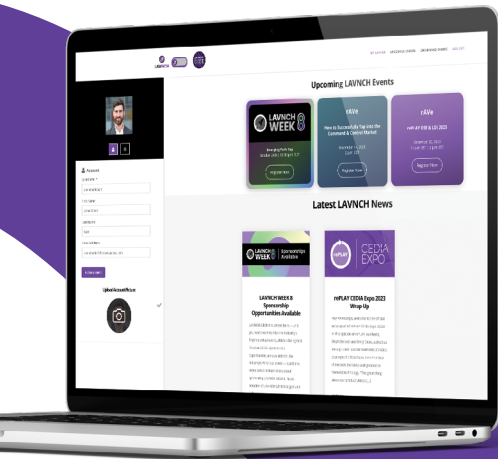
Upcoming LAVNCH Events

LAVNCH WEEK 8

Register Now

rAVe

How to Successfully Tap into the Command & Control Market

Register Now

rAVe

rAVe AV ERB & LIV 2023

Register Now

Account

Update Account

Upload Account Picture

Latest LAVNCH News

LAVNCH WEEK 8 Sponsorships Available

LAVNCH WEEK 8 Sponsorship Opportunities Available

rePLAY CEDIA EXPO

rePLAY CEDIA Expo 2023 Wrap-Up